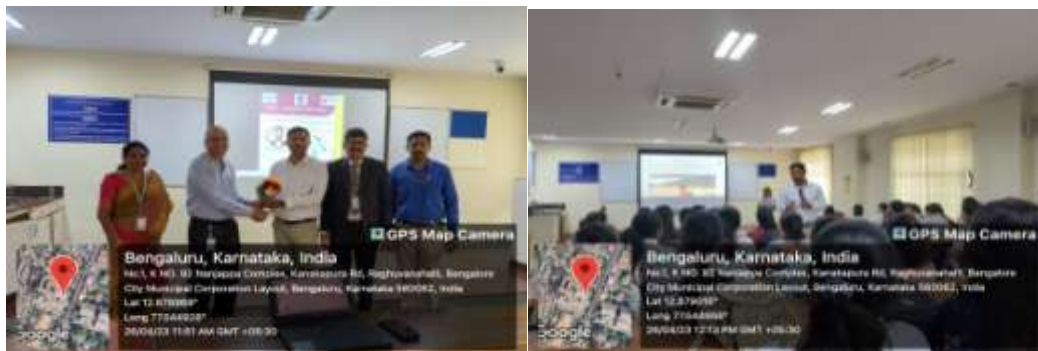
GPS Map Camera

Bengaluru, Karnataka, India

No.1, K NO. 97 Nanjappa Complex, Kanakapura Rd, Raghuvanahalli, Bengaluru City Municipal Corporation Layout, Bengaluru, Karnataka 560062, India

Lat 12.876958°

Long 77.544958°

26/04/23 11:51 AM GMT +05:30

Google

GPS Map Camera

Bengaluru, Karnataka, India

No.1, K NO. 97 Nanjappa Complex, Kanakapura Rd, Raghuvanahalli, Bengaluru City Municipal Corporation Layout, Bengaluru, Karnataka 560062, India

Lat 12.876958°

Long 77.544958°

26/04/23 12:13 PM GMT +05:30

Google